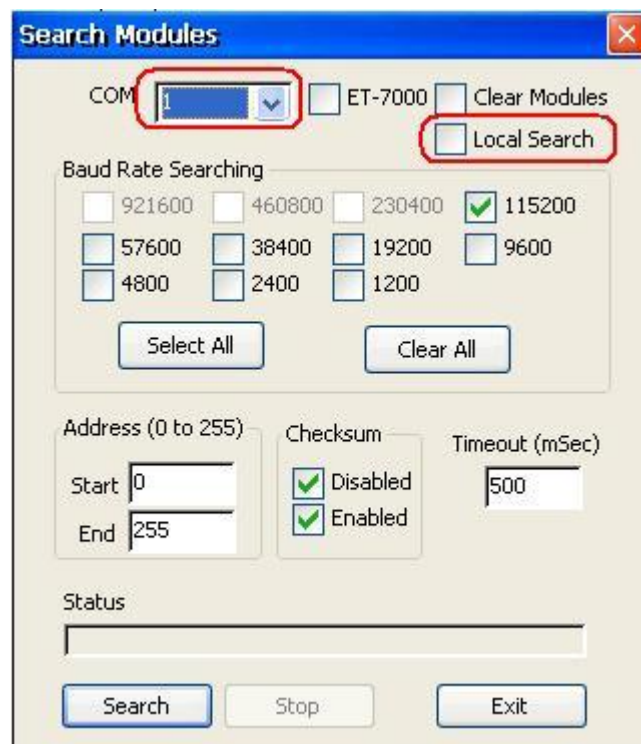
Search Modules

COM 1 ET-7000 Clear Modules

Local Search

Baud Rate Searching

921600 460800 230400 115200

57600 38400 19200 9600

4800 2400 1200

Select All

Clear All

Address (0 to 255)

Start 0

End 255

Checksum

Disabled

Enabled

Timeout (mSec)

500

Status

Search

Stop

Exit